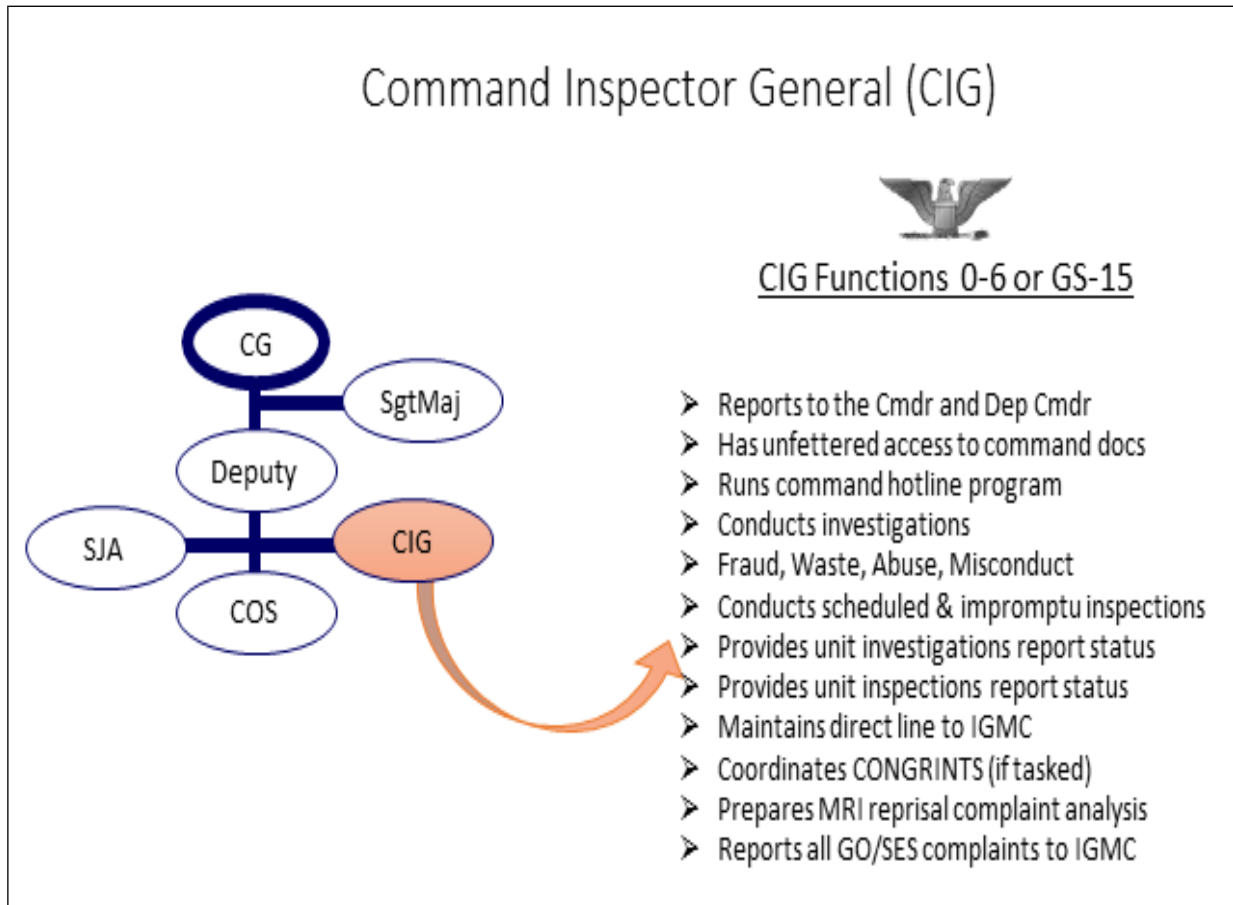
Command Inspector General (CIG)

CIG Functions 0-6 or GS-15

CG
SgtMaj
Deputy
SJA
CIG
COS

➢ Reports to the Cmdr and Dep Cmdr
➢ Has unfettered access to command docs
➢ Runs command hotline program
➢ Conducts investigations
➢ Fraud, Waste, Abuse, Misconduct
➢ Conducts scheduled & impromptu inspections
➢ Provides unit investigations report status
➢ Provides unit inspections report status
➢ Maintains direct line to IGMC
➢ Coordinates CONGRINTS (if tasked)
➢ Prepares MRI reprisal complaint analysis
➢ Reports all GO/SES complaints to IGMC